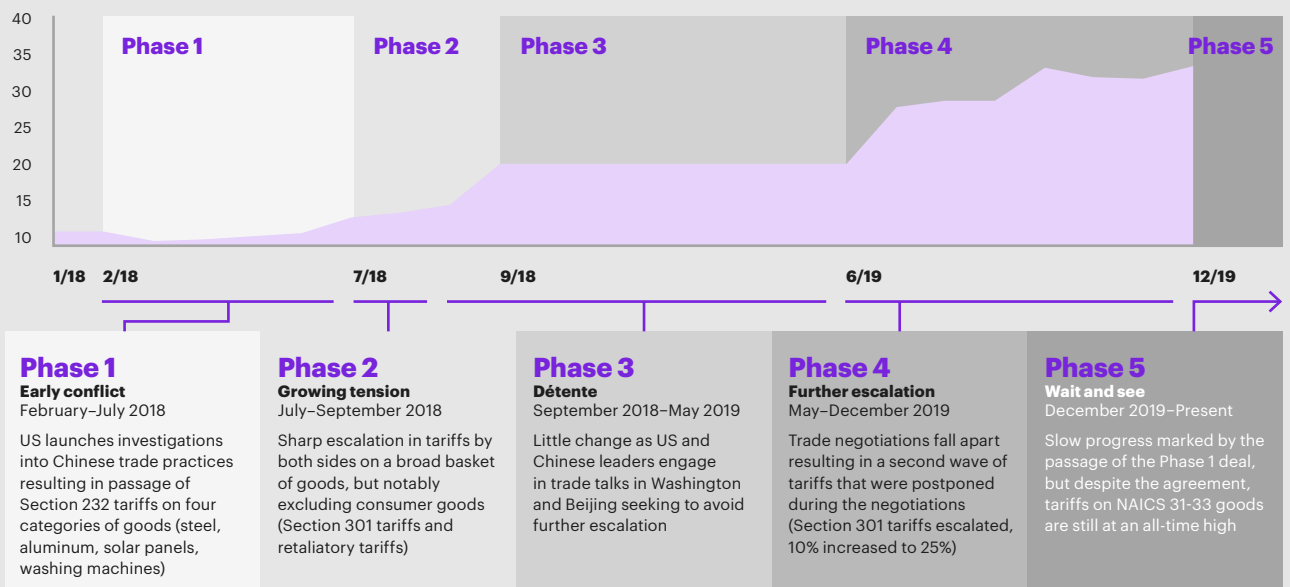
40
35
30
25
20
15
10

Phase 1
Phase 2
Phase 3
Phase 4
Phase 5

1/18
2/18
7/18
9/18
6/19
12/19

Phase 1
Early conflict
February–July 2018
US launches investigations into Chinese trade practices resulting in passage of Section 232 tariffs on four categories of goods (steel, aluminum, solar panels, washing machines)

Phase 2
Growing tension
July–September 2018
Sharp escalation in tariffs by both sides on a broad basket of goods, but notably excluding consumer goods (Section 301 tariffs and retaliatory tariffs)

Phase 3
Détente
September 2018–May 2019
Little change as US and Chinese leaders engage in trade talks in Washington and Beijing seeking to avoid further escalation

Phase 4
Further escalation
May–December 2019
Trade negotiations fall apart resulting in a second wave of tariffs that were postponed during the negotiations (Section 301 tariffs escalated, 10% increased to 25%)

Phase 5
Wait and see
December 2019–Present
Slow progress marked by the passage of the Phase 1 deal, but despite the agreement, tariffs on NAICS 31-33 goods are still at an all-time high